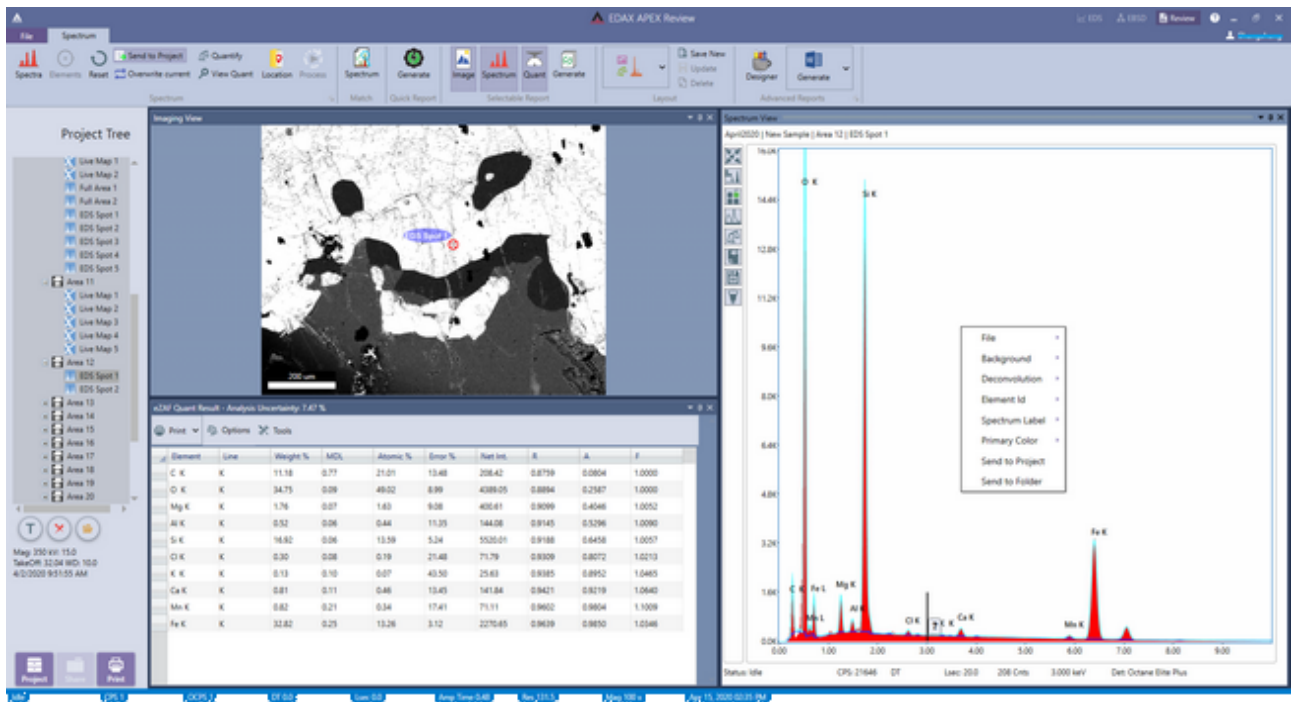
EDAX APEX Review

EDS EBSD Review

File Spectrum

Spectra Elements Reset Send to Project Overwrite current Quantify View Quant Location Process Spectrum Generate Image Spectrum Quant Generate Save New Update Delete Designer Generate

Spectrum Match Quick Report Selectable Report Layout Advanced Reports

Project Tree

Live Map 1
Live Map 2
Full Area 1
Full Area 2
EDS Spot 1
EDS Spot 2
EDS Spot 3
EDS Spot 4
EDS Spot 5
Area 11
Live Map 1
Live Map 2
Live Map 3
Live Map 4
Live Map 5
Area 12
EDS Spot 1
EDS Spot 2
Area 13
Area 14
Area 15
Area 16
Area 17
Area 18
Area 19
Area 20

Mag: 350 kV: 15.0
TakeOff: 32.04 WD: 10.0
4/2/2020 9:51:55 AM

Project Share Print

Imaging View

EDS Spot 1

200 um

eZAF Quant Result - Analysis Uncertainty: 7.47 %

Print Options Tools

| Element | Line | Weight % | MDL | Atomic % | Error % | Net Int. | R | A | F |
|---|---|---|---|---|---|---|---|---|---|
| C K | K | 11.18 | 0.77 | 21.01 | 13.48 | 208.42 | 0.8759 | 0.0804 | 1.0000 |
| O K | K | 34.75 | 0.09 | 49.02 | 8.99 | 4389.05 | 0.8894 | 0.2587 | 1.0000 |
| Mg K | K | 1.76 | 0.07 | 1.63 | 9.08 | 400.61 | 0.9099 | 0.4046 | 1.0052 |
| Al K | K | 0.52 | 0.06 | 0.44 | 11.35 | 144.08 | 0.9145 | 0.5296 | 1.0090 |
| Si K | K | 16.92 | 0.06 | 13.59 | 5.24 | 5520.01 | 0.9188 | 0.6458 | 1.0057 |
| Cl K | K | 0.30 | 0.08 | 0.19 | 21.48 | 71.79 | 0.9309 | 0.8072 | 1.0213 |
| K K | K | 0.13 | 0.10 | 0.07 | 43.50 | 25.63 | 0.9385 | 0.8952 | 1.0465 |
| Ca K | K | 0.81 | 0.11 | 0.46 | 13.45 | 141.84 | 0.9421 | 0.9219 | 1.0640 |
| Mn K | K | 0.82 | 0.21 | 0.34 | 17.41 | 71.11 | 0.9602 | 0.9804 | 1.1009 |
| Fe K | K | 32.82 | 0.25 | 13.26 | 3.12 | 2270.65 | 0.9639 | 0.9850 | 1.0346 |

Spectrum View

April2020 | New Sample | Area 12 | EDS Spot 1

16.0K 14.4K 12.8K 11.2K 9.6K 8.0K 6.4K 4.8K 3.2K 1.6K 0.0K

O K Si K C K Fe L Mn L Mg K Al K Cl K K K Ca K Mn K Fe K

0.00 1.00 2.00 3.00 4.00 5.00 6.00 7.00 8.00 9.00

File
Background
Deconvolution
Element Id
Spectrum Label
Primary Color
Send to Project
Send to Folder

Status: Idle CPS: 21646 DT Lsec: 20.0 208 Cnts 3.000 keV Det: Octane Elite Plus

Idle CPS 1 OCPS 2 DT 0.0 Lsec 0.0 Amp Time 0.48 Res 131.5 Mag 100 x Apr 15, 2020 02:31 PM